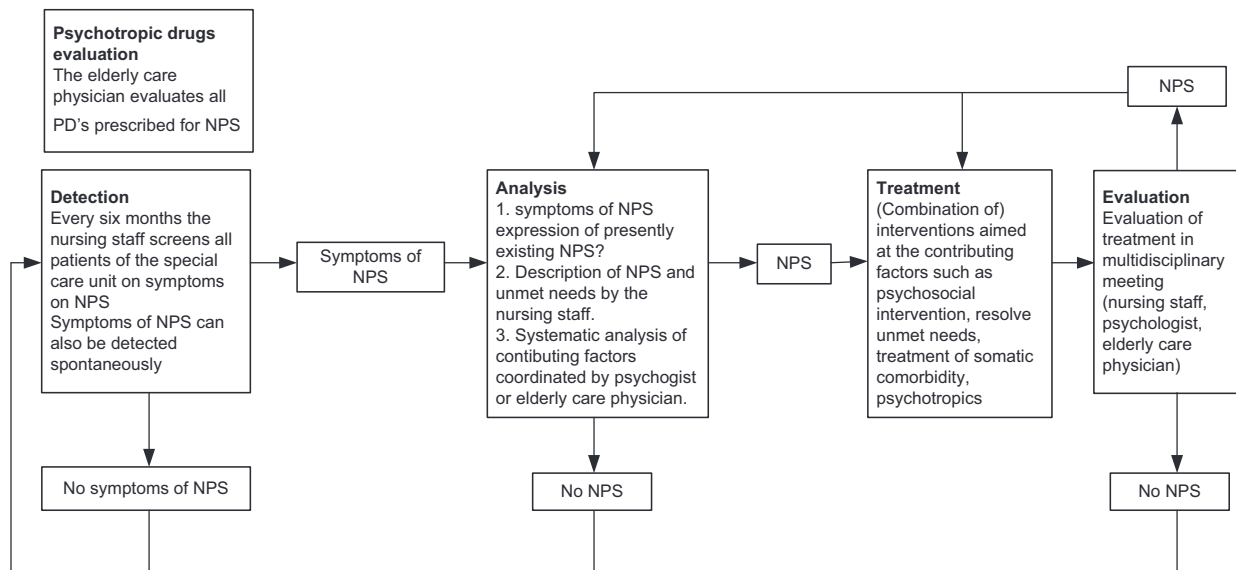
**Psychotropic drugs evaluation**
The elderly care physician evaluates all PD's prescribed for NPS

NPS

**Detection**
Every six months the nursing staff screens all patients of the special care unit on symptoms on NPS
Symptoms of NPS can also be detected spontaneously

Symptoms of NPS

**Analysis**
1. symptoms of NPS expression of presently existing NPS?
2. Description of NPS and unmet needs by the nursing staff.
3. Systematic analysis of contibuting factors coordinated by psychogist or elderly care physician.

NPS

**Treatment**
(Combination of) interventions aimed at the contributing factors such as psychosocial intervention, resolve unmet needs, treatment of somatic comorbidity, psychotropics

**Evaluation**
Evaluation of treatment in multidisciplinary meeting (nursing staff, psychologist, elderly care physician)

No symptoms of NPS

No NPS

No NPS